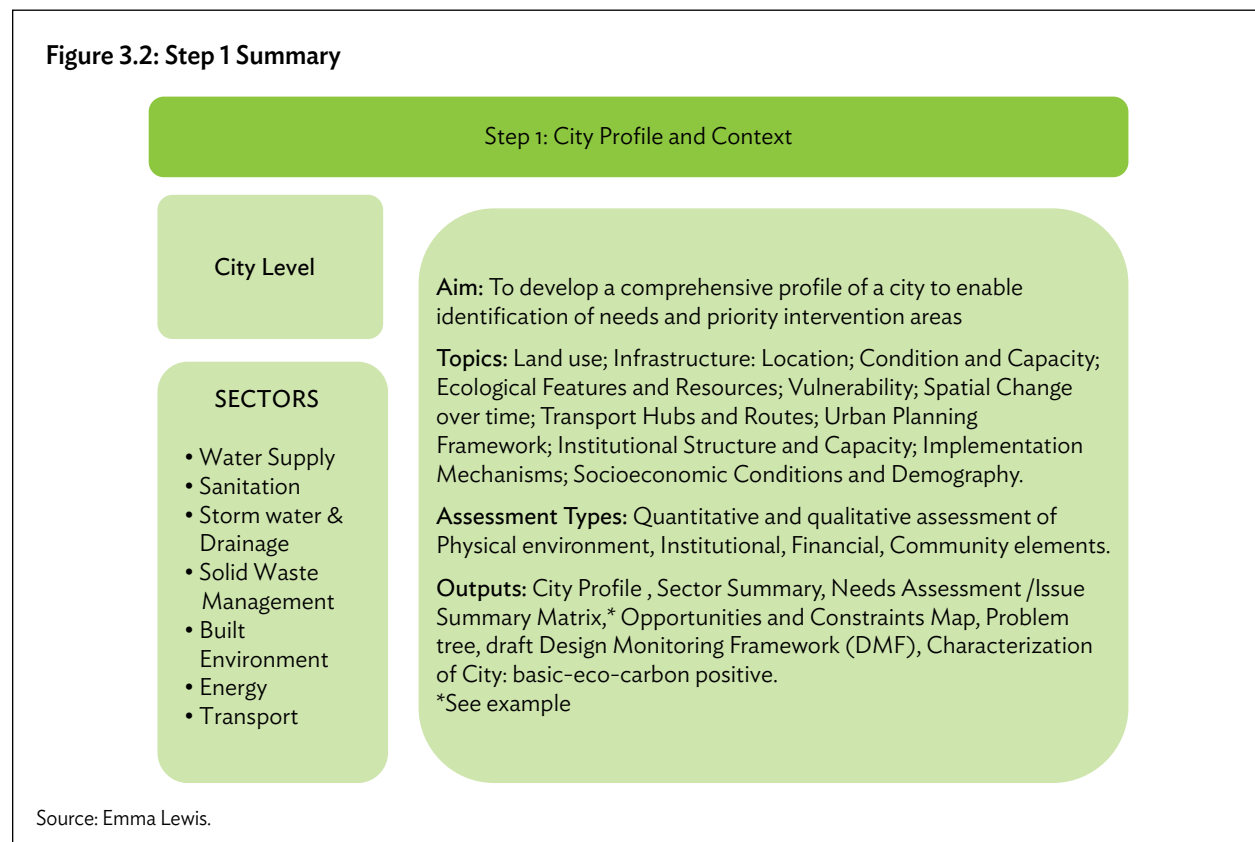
Figure 3.2: Step 1 Summary

Step 1: City Profile and Context

City Level

SECTORS

• Water Supply
• Sanitation
• Storm water & Drainage
• Solid Waste Management
• Built Environment
• Energy
• Transport

Aim: To develop a comprehensive profile of a city to enable identification of needs and priority intervention areas

Topics: Land use; Infrastructure: Location; Condition and Capacity; Ecological Features and Resources; Vulnerability; Spatial Change over time; Transport Hubs and Routes; Urban Planning Framework; Institutional Structure and Capacity; Implementation Mechanisms; Socioeconomic Conditions and Demography.

Assessment Types: Quantitative and qualitative assessment of Physical environment, Institutional, Financial, Community elements.

Outputs: City Profile , Sector Summary, Needs Assessment /Issue Summary Matrix,* Opportunities and Constraints Map, Problem tree, draft Design Monitoring Framework (DMF), Characterization of City: basic-eco-carbon positive.
*See example

Source: Emma Lewis.